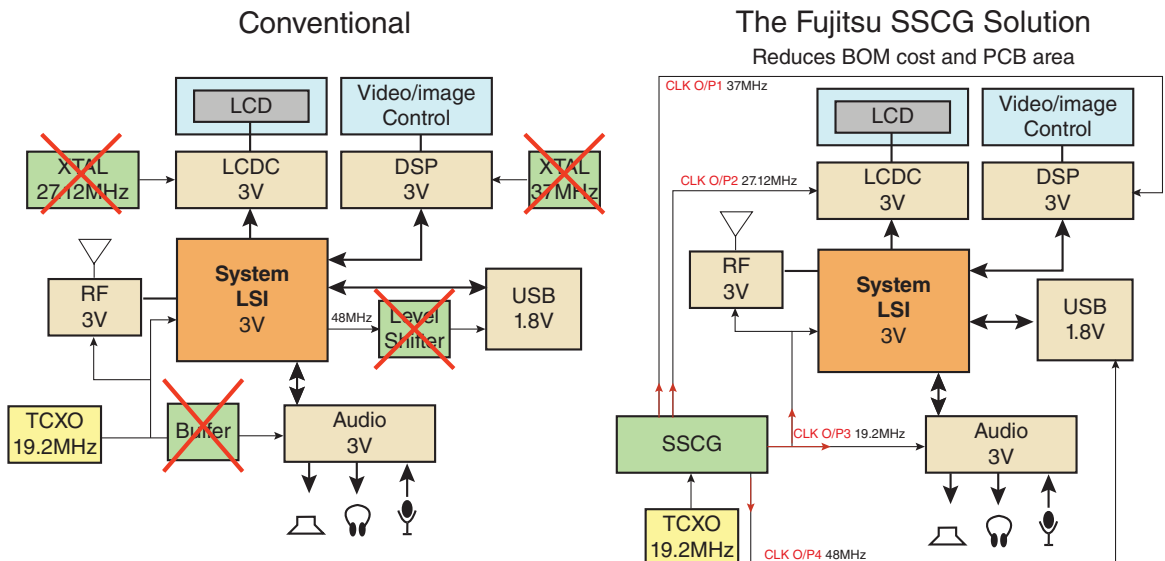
Conventional

LCD

Video/image Control

XTAL 27.12MHz

LCDC 3V

DSP 3V

XTAL 37MHz

RF 3V

System LSI 3V

48MHz

Level Shifter

USB 1.8V

TCXO 19.2MHz

Buffer

Audio 3V

The Fujitsu SSCG Solution

Reduces BOM cost and PCB area

CLK O/P1 37MHz

LCD

Video/image Control

CLK O/P2 27.12MHz

LCDC 3V

DSP 3V

RF 3V

System LSI 3V

USB 1.8V

SSCG

CLK O/P3 19.2MHz

Audio 3V

TCXO 19.2MHz

CLK O/P4 48MHz